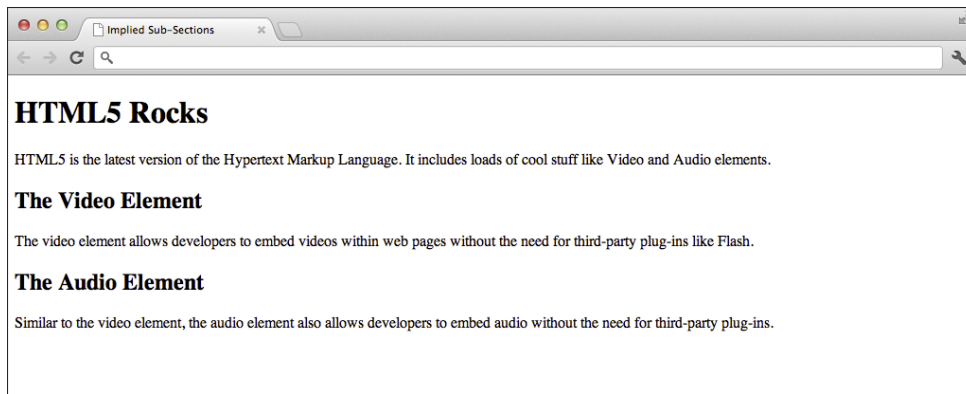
Implied Sub-Sections

HTML5 Rocks

HTML5 is the latest version of the Hypertext Markup Language. It includes loads of cool stuff like Video and Audio elements.

The Video Element

The video element allows developers to embed videos within web pages without the need for third-party plug-ins like Flash.

The Audio Element

Similar to the video element, the audio element also allows developers to embed audio without the need for third-party plug-ins.